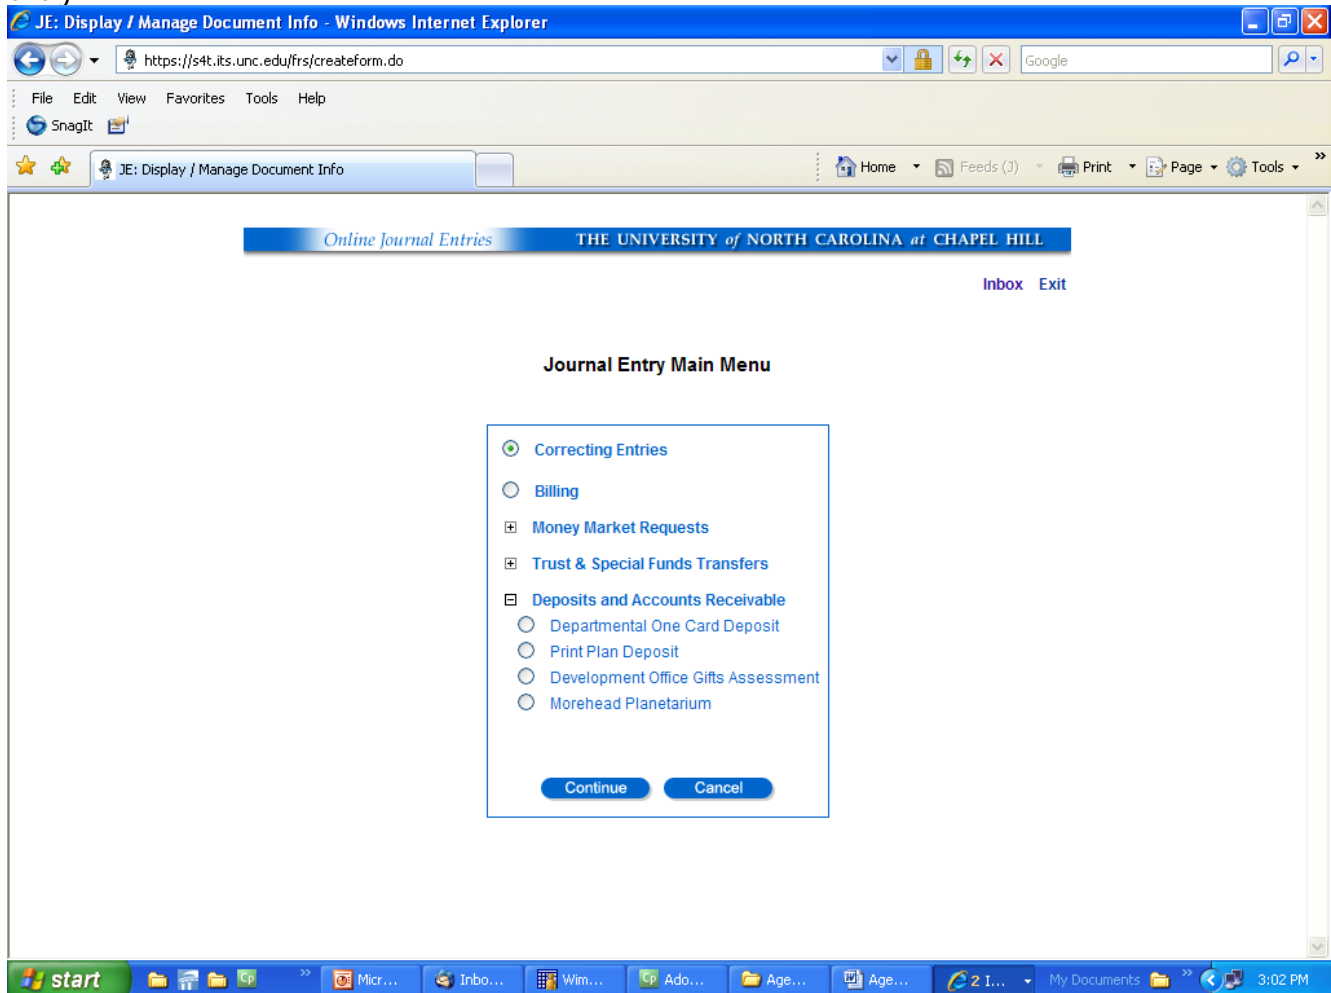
JE: Display / Manage Document Info - Windows Internet Explorer

https://s4t.its.unc.edu/frs/createform.do

Google

File Edit View Favorites Tools Help

SnagIt

JE: Display / Manage Document Info

Home Feeds (J) Print Page Tools

Online Journal Entries THE UNIVERSITY of NORTH CAROLINA at CHAPEL HILL

Inbox Exit

Journal Entry Main Menu

Correcting Entries

Billing

Money Market Requests

Trust & Special Funds Transfers

Deposits and Accounts Receivable

Departmental One Card Deposit

Print Plan Deposit

Development Office Gifts Assessment

Morehead Planetarium

Continue Cancel

start Micr... Inbo... Wim... Ado... Age... Age... 2 I... My Documents 3:02 PM